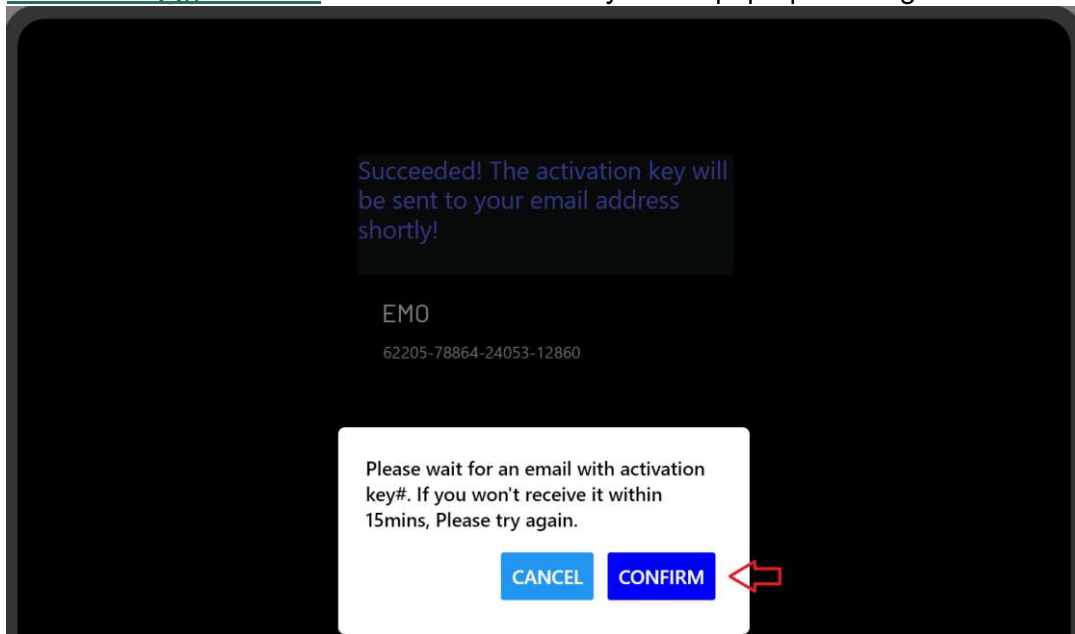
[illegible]

Succeeded! The activation key will be sent to your email address shortly!

EMO

62205-78864-24053-12860

Please wait for an email with activation key#. If you won't receive it within 15mins, Please try again.

CANCEL CONFIRM